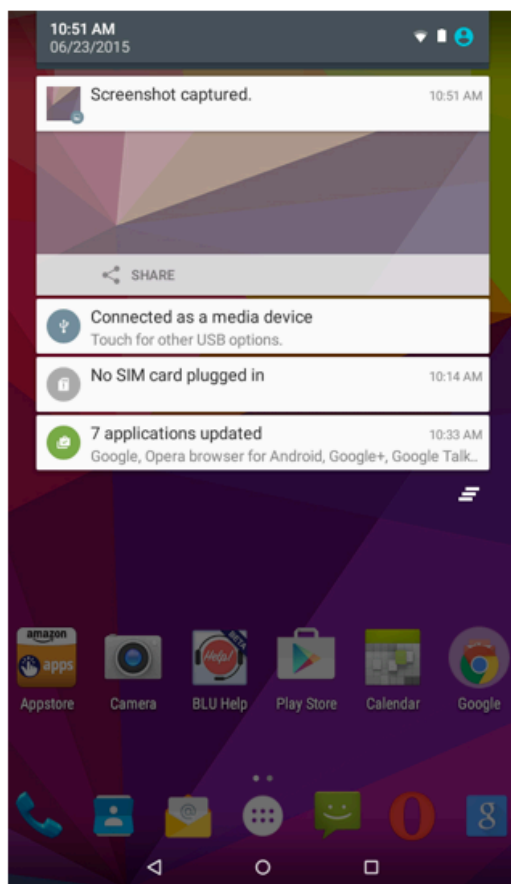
10:51 AM
06/23/2015

Screenshot captured. 10:51 AM

SHARE

Connected as a media device
Touch for other USB options.

No SIM card plugged in 10:14 AM

7 applications updated 10:33 AM
Google, Opera browser for Android, Google+, Google Talk...

amazon apps
Appstore
Camera
Help!
BETA
BLU Help
Play Store
Calendar
Google

g